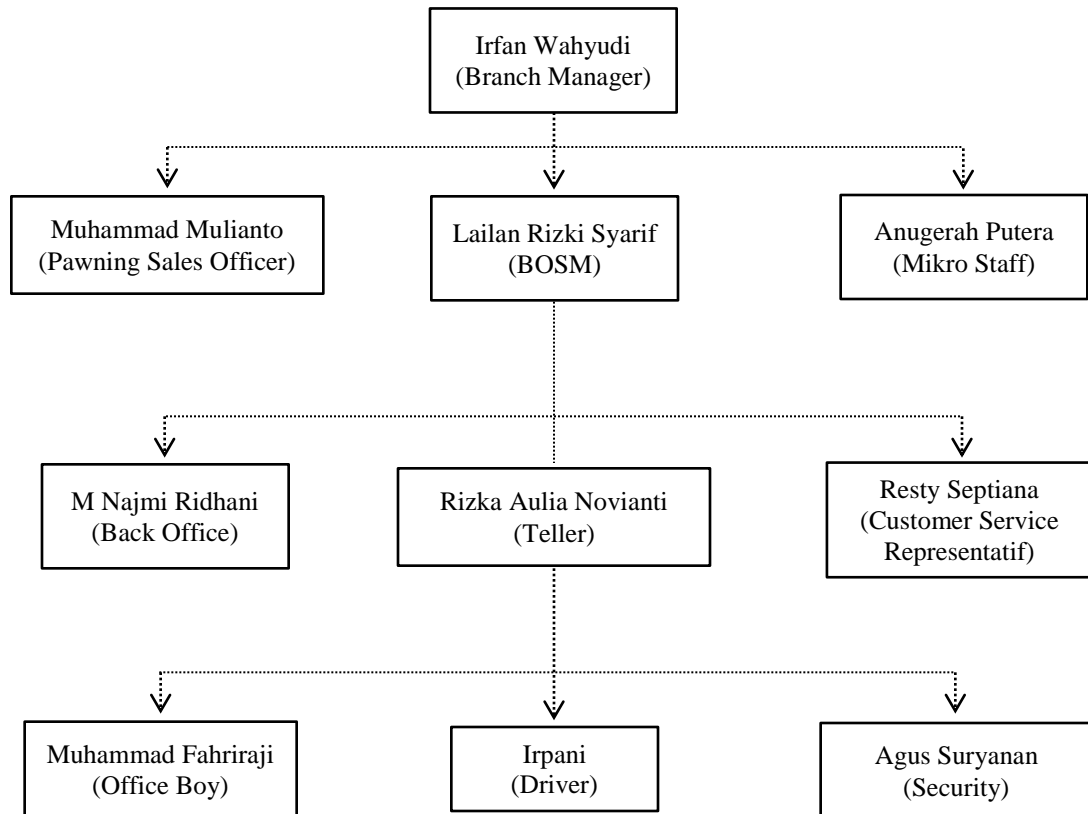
Irfan Wahyudi
(Branch Manager)

Muhammad Mulianto
(Pawning Sales Officer)

Lailan Rizki Syarif
(BOSM)

Anugerah Putera
(Mikro Staff)

M Najmi Ridhani
(Back Office)

Rizka Aulia Novianti
(Teller)

Resty Septiana
(Customer Service Representatif)

Muhammad Fahriraji
(Office Boy)

Irpani
(Driver)

Agus Suryanan
(Security)